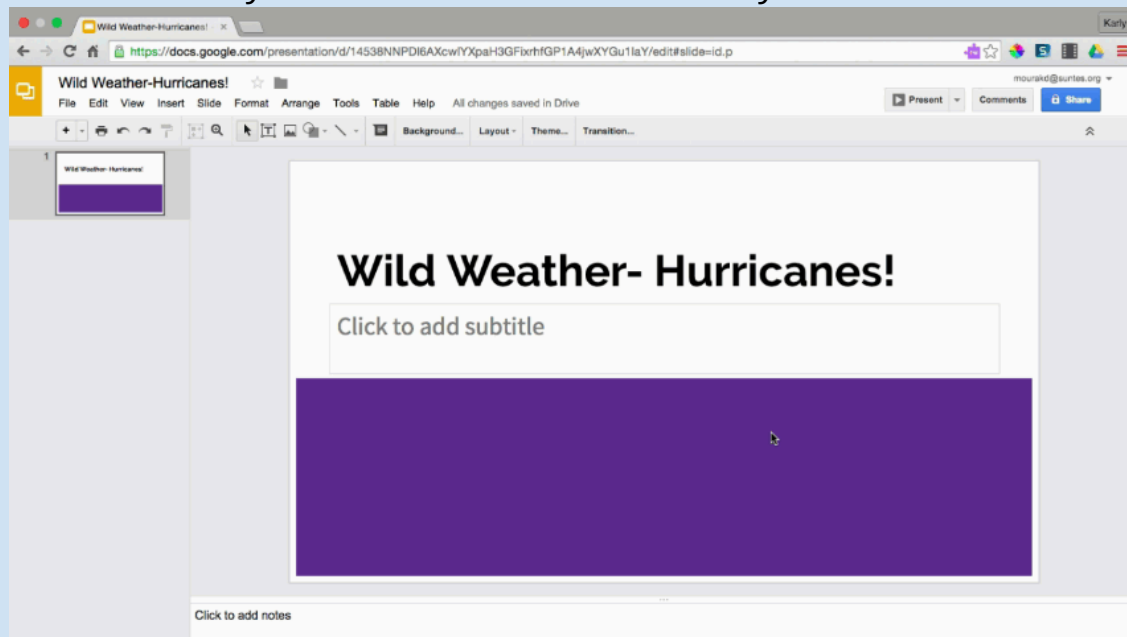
Wild Weather-Hurricanes! ×

Karly

https://docs.google.com/presentation/d/14538NNPDI6AXcwlYXpaH3GFixrhfGP1A4jwXYGu1laY/edit#slide=id.p

Wild Weather-Hurricanes!

File Edit View Insert Slide Format Arrange Tools Table Help All changes saved in Drive

mourskd@suntes.org

Present Comments Share

Background... Layout Theme... Transition...

1

Wild Weather- Hurricanes!

Wild Weather- Hurricanes!

Click to add subtitle

Click to add notes